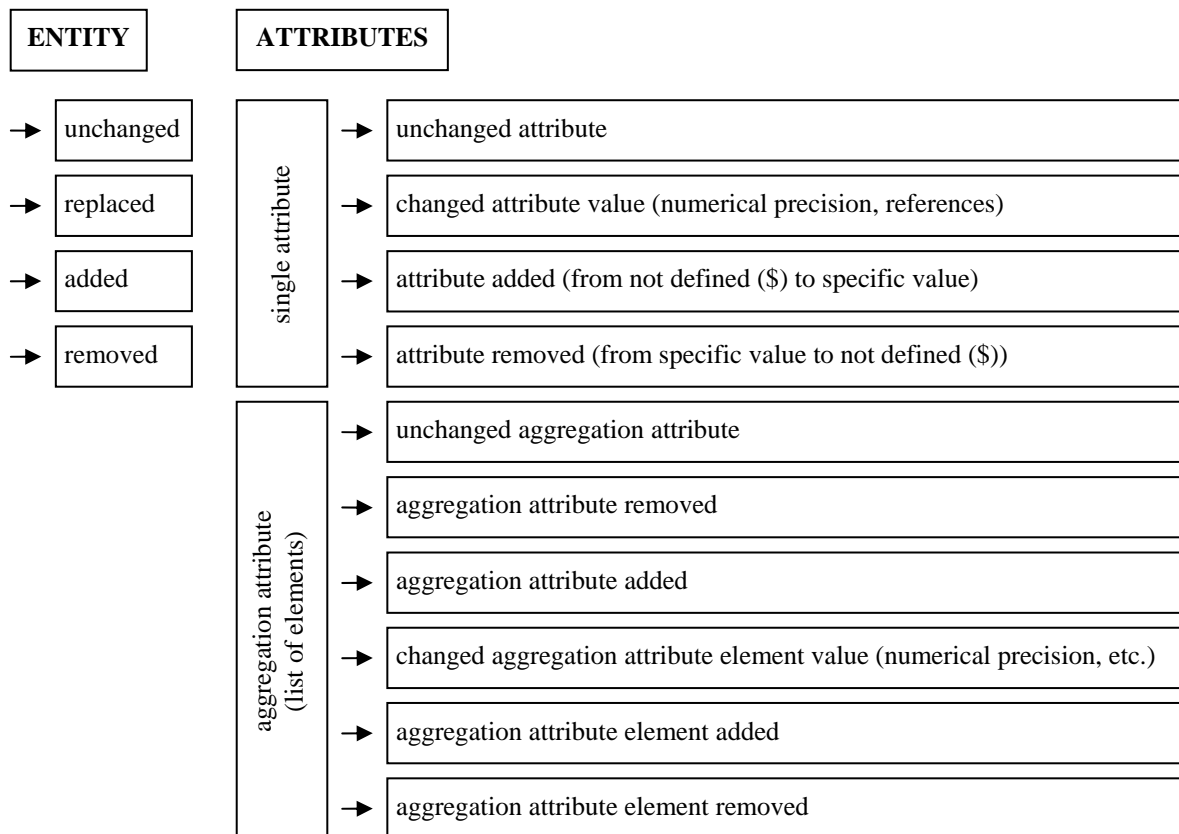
ENTITY

ATTRIBUTES

unchanged

replaced

added

removed

single attribute

unchanged attribute

changed attribute value (numerical precision, references)

attribute added (from not defined ($) to specific value)

attribute removed (from specific value to not defined ($))

aggregation attribute (list of elements)

unchanged aggregation attribute

aggregation attribute removed

aggregation attribute added

changed aggregation attribute element value (numerical precision, etc.)

aggregation attribute element added

aggregation attribute element removed